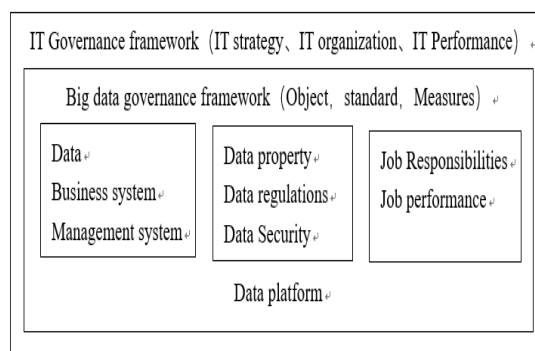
IT Governance framework（IT strategy、IT organization、IT Performance）

Big data governance framework（Object, standard, Measures）

Data
Business system
Management system

Data property
Data regulations
Data Security

Job Responsibilities
Job performance

Data platform